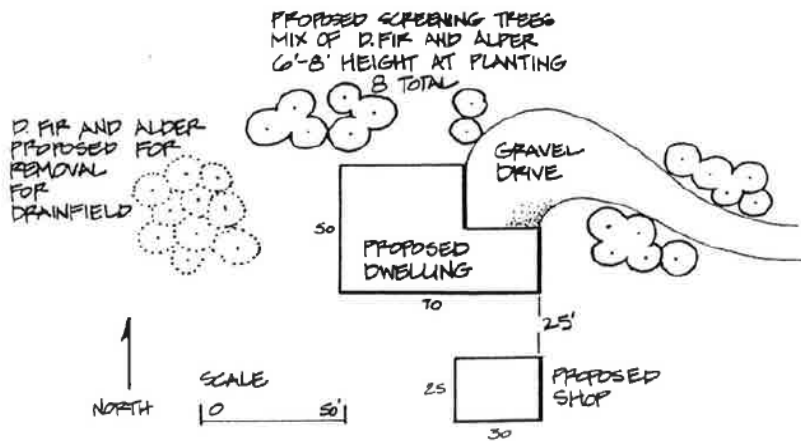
PROPOSED SCREENING TREES
MIX OF D.FIR AND ALDER
6'-8' HEIGHT AT PLANTING
8 TOTAL

D. FIR AND ALDER
PROPOSED FOR
REMOVAL
FOR
DRAINFIELD

GRAVEL
DRIVE

50

PROPOSED
DWELLING

70

25'

NORTH

SCALE
0 50'

25

PROPOSED
SHOP

30